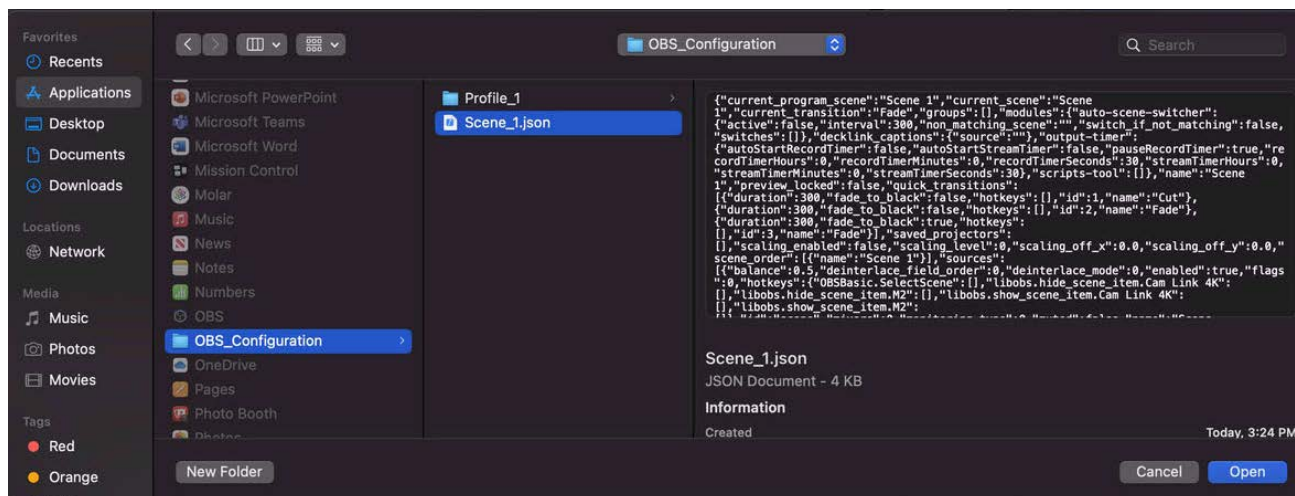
Favorites
Recents
Applications
Desktop
Documents
Downloads
Locations
Network
Media
Music
Photos
Movies
Tags
Red
Orange

OBS_Configuration
Search

Microsoft PowerPoint
Microsoft Teams
Microsoft Word
Mission Control
Molar
Music
News
Notes
Numbers
OBS
OBS_Configuration
OneDrive
Pages
Photo Booth
Photos

Profile_1
Scene_1.json

{"current_program_scene":"Scene 1","current_scene":"Scene 1","current_transition":"Fade","groups":[],"modules":{"auto-scene-switcher":{"active":false,"interval":300,"non_matching_scene":"","switch_if_not_matching":false,"switches":[]},"decklink_captions":{"source":""},"output-timer":{"autoStartRecordTimer":false,"autoStartStreamTimer":false,"pauseRecordTimer":true,"recordTimerHours":0,"recordTimerMinutes":0,"recordTimerSeconds":30,"streamTimerHours":0,"streamTimerMinutes":0,"streamTimerSeconds":30},"scripts-tool":[]},"name":"Scene 1","preview_locked":false,"quick_transitions":[{"duration":300,"fade_to_black":false,"hotkeys":[],"id":1,"name":"Cut"},{"duration":300,"fade_to_black":false,"hotkeys":[],"id":2,"name":"Fade"},{"duration":300,"fade_to_black":true,"hotkeys":[],"id":3,"name":"Fade"}],"saved_projectors":[],"scaling_enabled":false,"scaling_level":0,"scaling_off_x":0.0,"scaling_off_y":0.0,"scene_order":[{"name":"Scene 1"}],"sources":[{"balance":0.5,"deinterlace_field_order":0,"deinterlace_mode":0,"enabled":true,"flags":0,"hotkeys":{"OBSBasic.SelectScene":[],"libobs.hide_scene_item.Cam Link 4K":[],"libobs.hide_scene_item.M2":[],"libobs.show_scene_item.Cam Link 4K":[],"libobs.show_scene_item.M2":
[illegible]

Scene_1.json
JSON Document - 4 KB
Information
Created
Today, 3:24 PM

New Folder
Cancel
Open